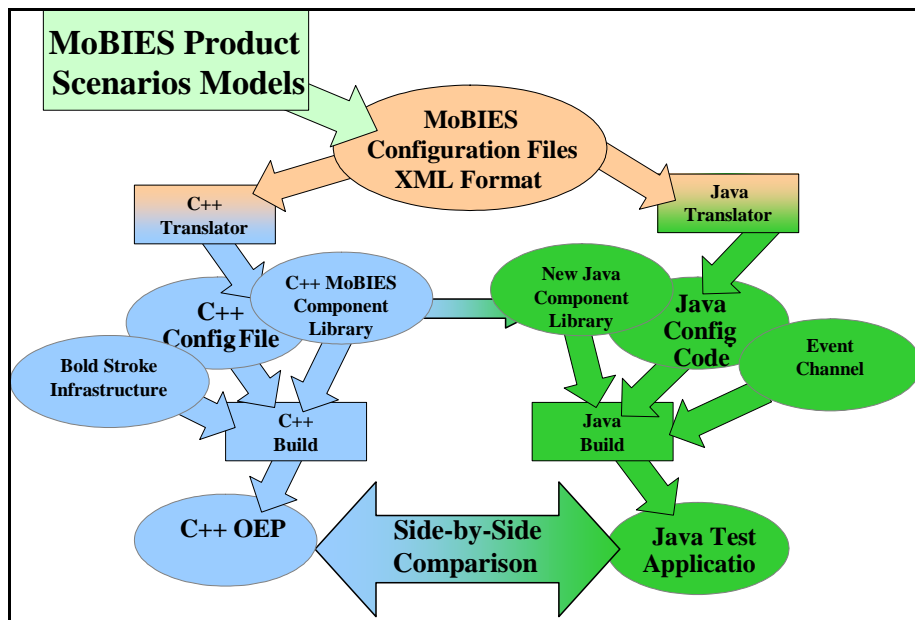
MoBIES Product Scenarios Models

MoBIES Configuration Files XML Format

C++ Translator

Java Translator

C++ Config File

C++ MoBIES Component Library

New Java Component Library

Java Config Code

Bold Stroke Infrastructure

Event Channel

C++ Build

Java Build

C++ OEP

Side-by-Side Comparison

Java Test Applicatio